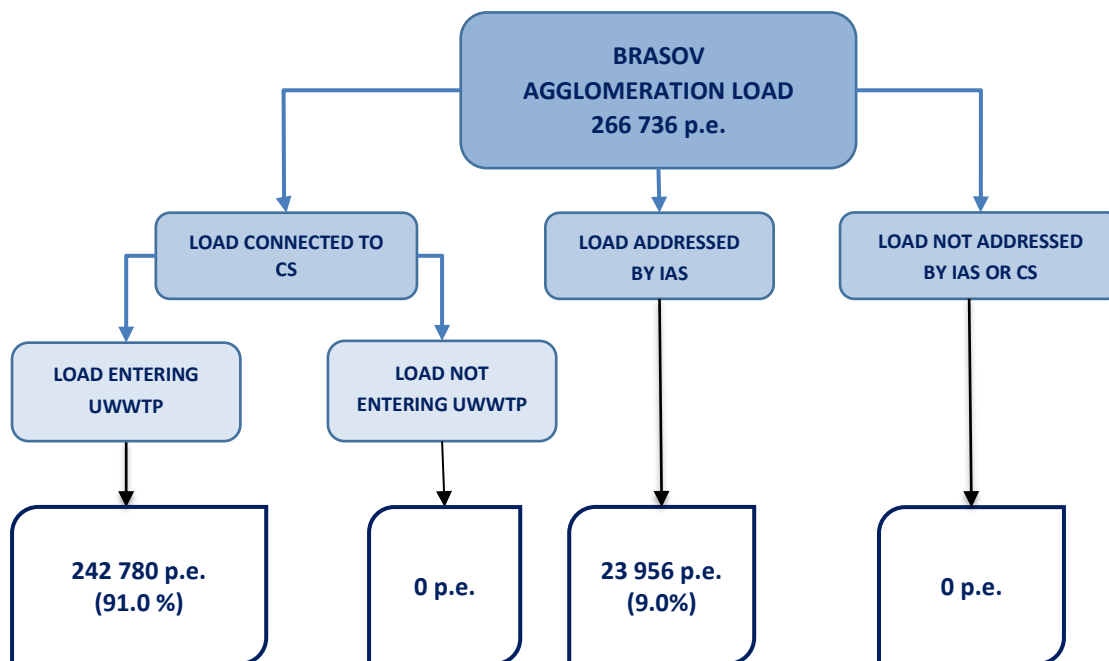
BRASOV
AGGLOMERATION LOAD
266 736 p.e.

LOAD CONNECTED TO CS

LOAD ADDRESSED BY IAS

LOAD NOT ADDRESSED BY IAS OR CS

LOAD ENTERING UWWTP

LOAD NOT ENTERING UWWTP

242 780 p.e.
(91.0 %)

0 p.e.

23 956 p.e.
(9.0%)

0 p.e.